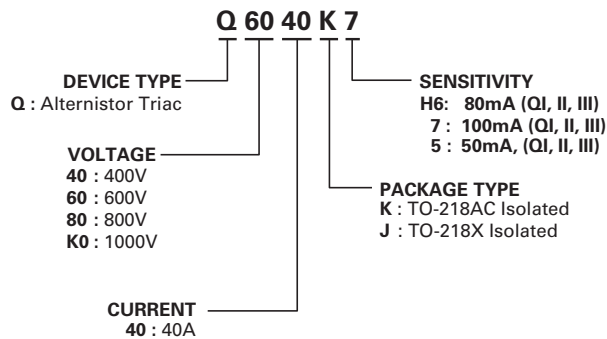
Q 60 40 K 7

DEVICE TYPE
Q : Alternistor Triac

VOLTAGE
40 : 400V
60 : 600V
80 : 800V
K0 : 1000V

CURRENT
40 : 40A

SENSITIVITY
H6: 80mA (QI, II, III)
7 : 100mA (QI, II, III)
5 : 50mA, (QI, II, III)

PACKAGE TYPE
K : TO-218AC Isolated
J : TO-218X Isolated